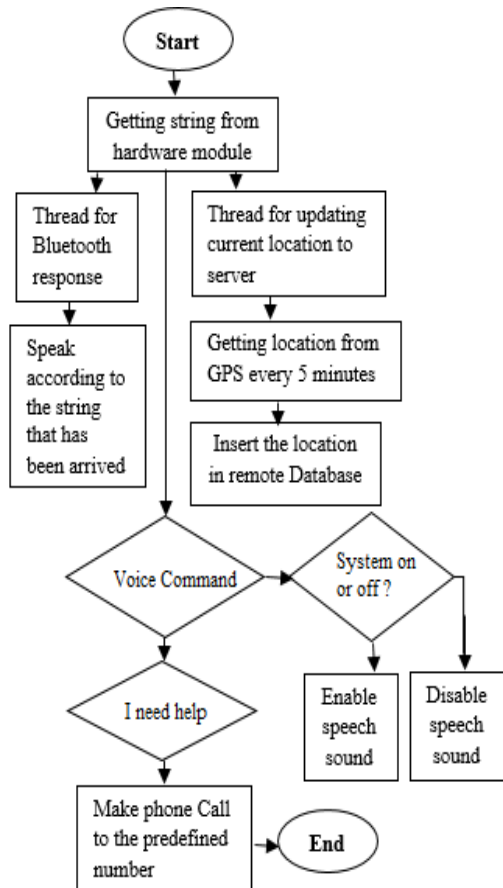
Start

Getting string from hardware module

Thread for Bluetooth response

Speak according to the string that has been arrived

Thread for updating current location to server

Getting location from GPS every 5 minutes

Insert the location in remote Database

Voice Command

System on or off ?

Enable speech sound

Disable speech sound

I need help

Make phone Call to the predefined number

End